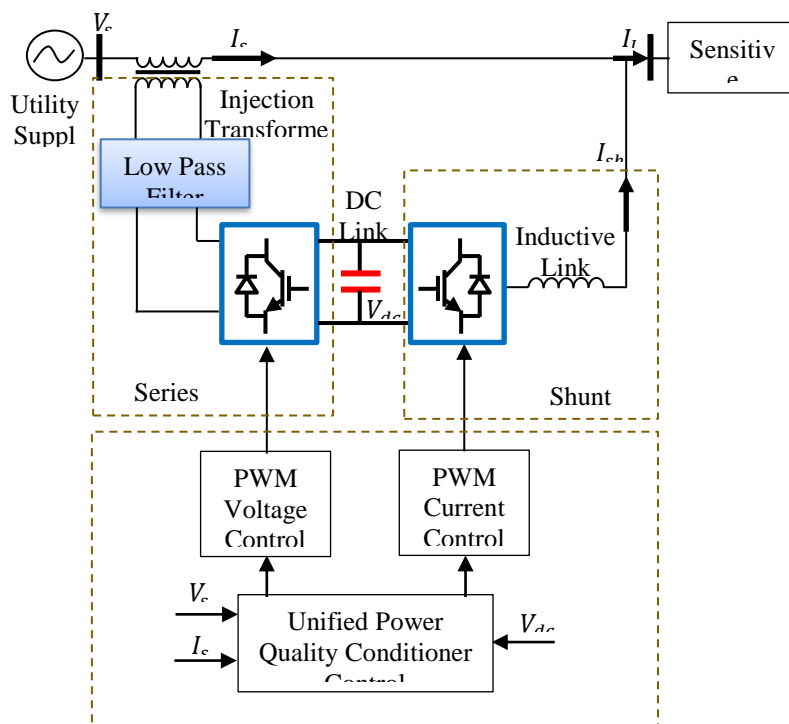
$V_s$

$I_s$

$I_L$

Sensitiv e

Utility Suppl

Injection Transforme

Low Pass Filter

$I_{sh}$

DC Link

Inductive Link

$V_{dc}$

Series

Shunt

PWM Voltage Control

PWM Current Control

$V_s$

$I_s$

Unified Power Quality Conditioner Control

$V_{dc}$